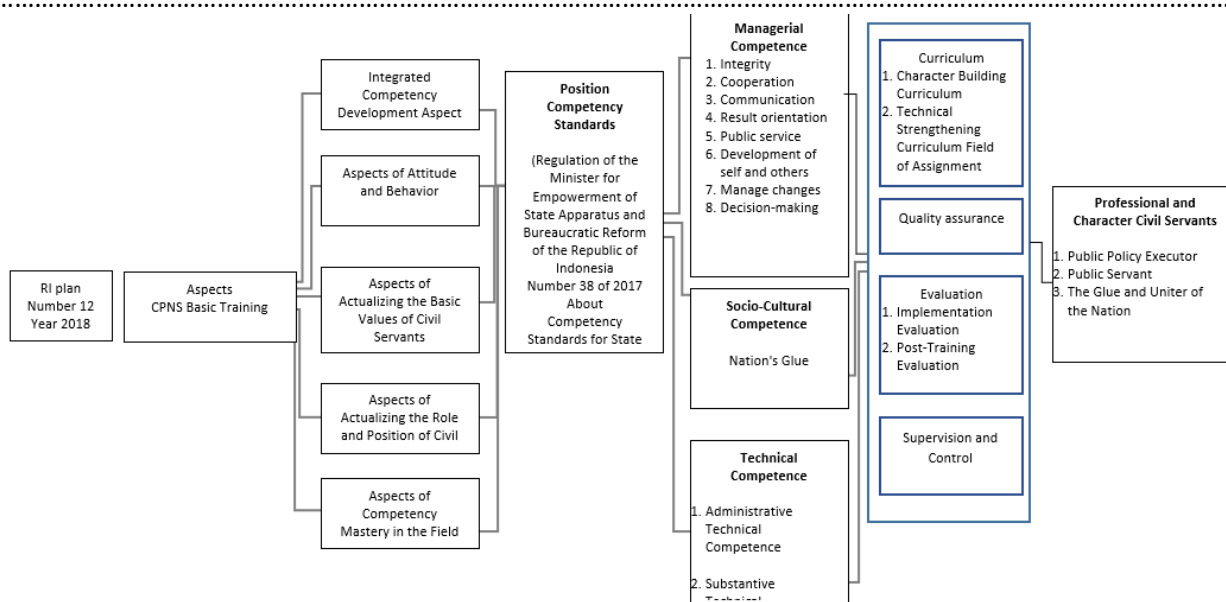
RI plan
Number 12
Year 2018

Aspects
CPNS Basic Training

Integrated Competency Development Aspect

Aspects of Attitude and Behavior

Aspects of Actualizing the Basic Values of Civil Servants

Aspects of Actualizing the Role and Position of Civil

Aspects of Competency Mastery in the Field

**Position Competency Standards**

(Regulation of the Minister for Empowerment of State Apparatus and Bureaucratic Reform of the Republic of Indonesia Number 38 of 2017 About Competency Standards for State

**Managerial Competence**
1. Integrity
2. Cooperation
3. Communication
4. Result orientation
5. Public service
6. Development of self and others
7. Manage changes
8. Decision-making

**Socio-Cultural Competence**

Nation's Glue

**Technical Competence**

1. Administrative Technical Competence

2. Substantive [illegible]

Curriculum
1. Character Building Curriculum
2. Technical Strengthening Curriculum Field of Assignment

Quality assurance

Evaluation
1. Implementation Evaluation
2. Post-Training Evaluation

Supervision and Control

**Professional and Character Civil Servants**

1. Public Policy Executor
2. Public Servant
3. The Glue and Uniter of the Nation